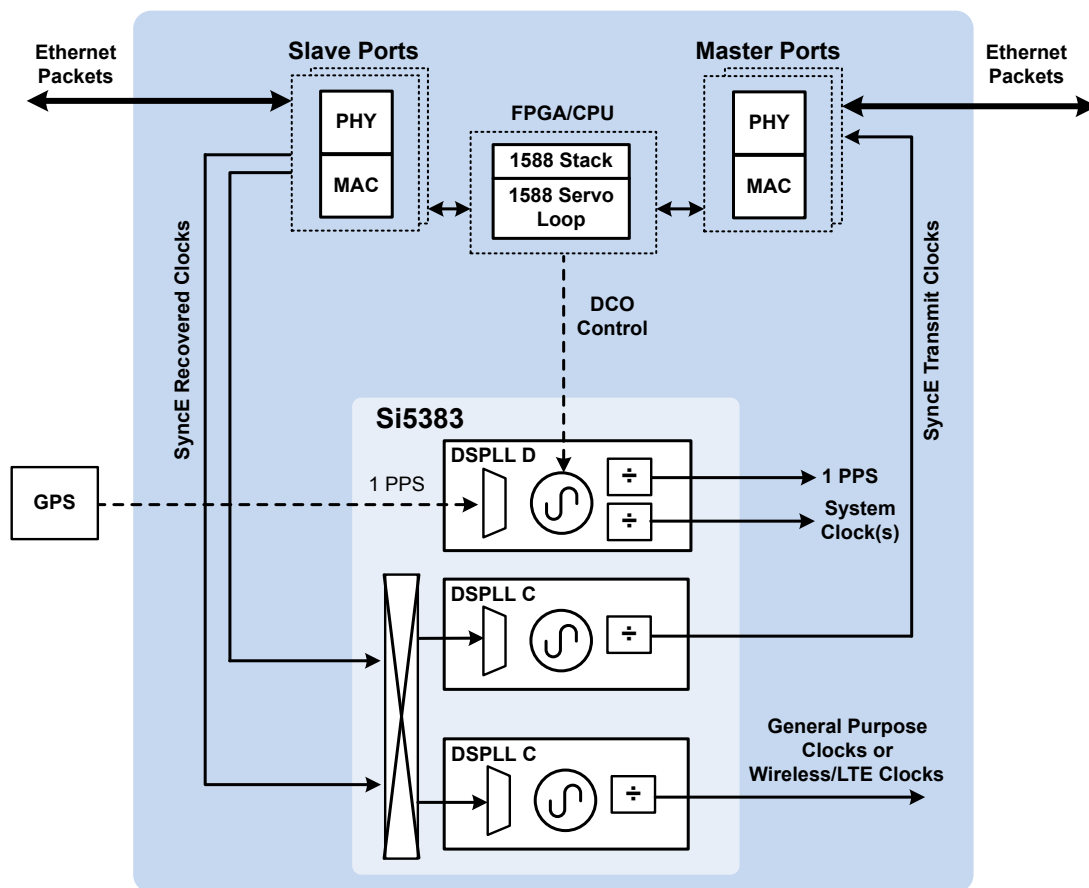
Ethernet Packets

Slave Ports

PHY

MAC

FPGA/CPU

1588 Stack

1588 Servo Loop

Master Ports

PHY

MAC

Ethernet Packets

SyncE Recovered Clocks

DCO Control

SyncE Transmit Clocks

Si5383

DSPLL D

GPS

1 PPS

÷

÷

1 PPS

System Clock(s)

DSPLL C

÷

DSPLL C

÷

General Purpose Clocks or Wireless/LTE Clocks